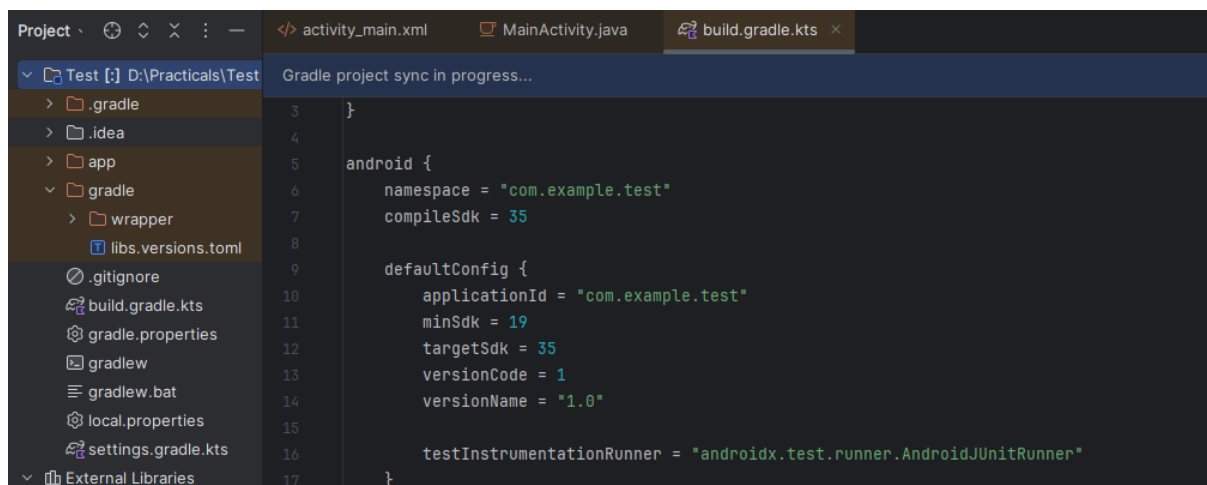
Project
Test [:] D:\Practicals\Test
.gradle
.idea
app
gradle
wrapper
libs.versions.toml
.gitignore
build.gradle.kts
gradle.properties
gradlew
gradlew.bat
local.properties
settings.gradle.kts
External Libraries

activity_main.xml
MainActivity.java
build.gradle.kts ×

Gradle project sync in progress...

3 }
4
5 android {
6     namespace = "com.example.test"
7     compileSdk = 35
8
9     defaultConfig {
10         applicationId = "com.example.test"
11         minSdk = 19
12         targetSdk = 35
13         versionCode = 1
14         versionName = "1.0"
15
16         testInstrumentationRunner = "androidx.test.runner.AndroidJUnitRunner"
17     }